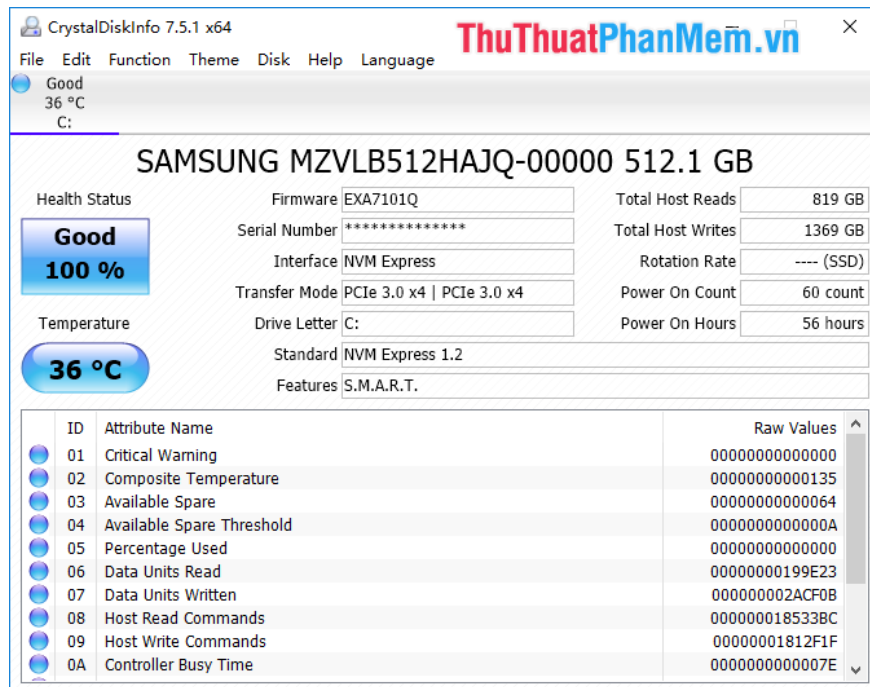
CrystalDiskInfo 7.5.1 x64

ThuThuatPhanMem.vn

File Edit Function Theme Disk Help Language

Good
36 °C
C:

SAMSUNG MZVLB512HAJQ-00000 512.1 GB

Health Status

Good
100 %

Temperature

36 °C

| | | | |
|---|---|---|---|
| Firmware | EXA7101Q | Total Host Reads | 819 GB |
| Serial Number | ************** | Total Host Writes | 1369 GB |
| Interface | NVM Express | Rotation Rate | ---- (SSD) |
| Transfer Mode | PCIe 3.0 x4 \| PCIe 3.0 x4 | Power On Count | 60 count |
| Drive Letter | C: | Power On Hours | 56 hours |
| Standard | NVM Express 1.2 | | |
| Features | S.M.A.R.T. | | |

| ID | Attribute Name | Raw Values |
|---|---|---|
| 01 | Critical Warning | 00000000000000 |
| 02 | Composite Temperature | 00000000000135 |
| 03 | Available Spare | 00000000000064 |
| 04 | Available Spare Threshold | 0000000000000A |
| 05 | Percentage Used | 00000000000000 |
| 06 | Data Units Read | 00000000199E23 |
| 07 | Data Units Written | 000000002ACF0B |
| 08 | Host Read Commands | 00000018533BC |
| 09 | Host Write Commands | 00000001812F1F |
| 0A | Controller Busy Time | 0000000000007E |